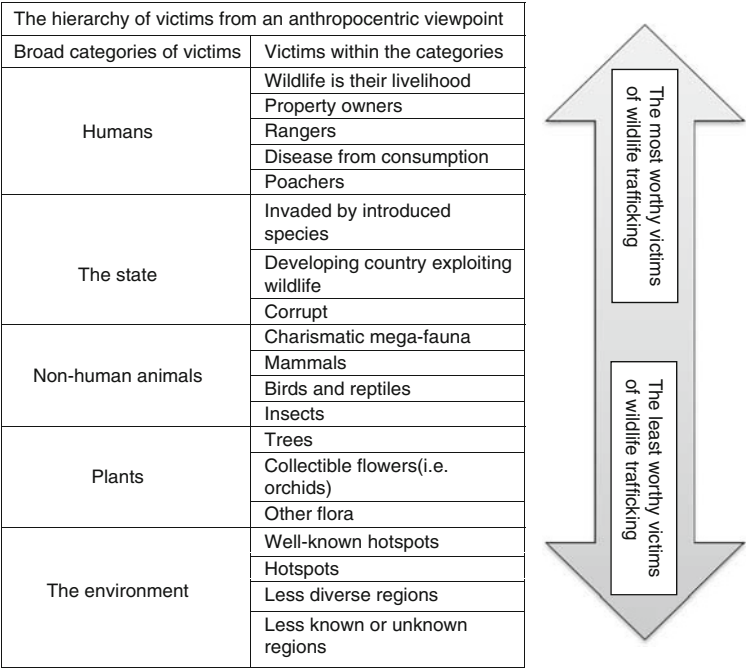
| The hierarchy of victims from an anthropocentric viewpoint | |
|---|---|
| Broad categories of victims | Victims within the categories |
| Humans | Wildlife is their livelihood |
| | Property owners |
| | Rangers |
| | Disease from consumption |
| | Poachers |
| The state | Invaded by introduced species |
| | Developing country exploiting wildlife |
| | Corrupt |
| Non-human animals | Charismatic mega-fauna |
| | Mammals |
| | Birds and reptiles |
| | Insects |
| Plants | Trees |
| | Collectible flowers(i.e. orchids) |
| | Other flora |
| The environment | Well-known hotspots |
| | Hotspots |
| | Less diverse regions |
| | Less known or unknown regions |

The most worthy victims of wildlife trafficking

The least worthy victims of wildlife trafficking